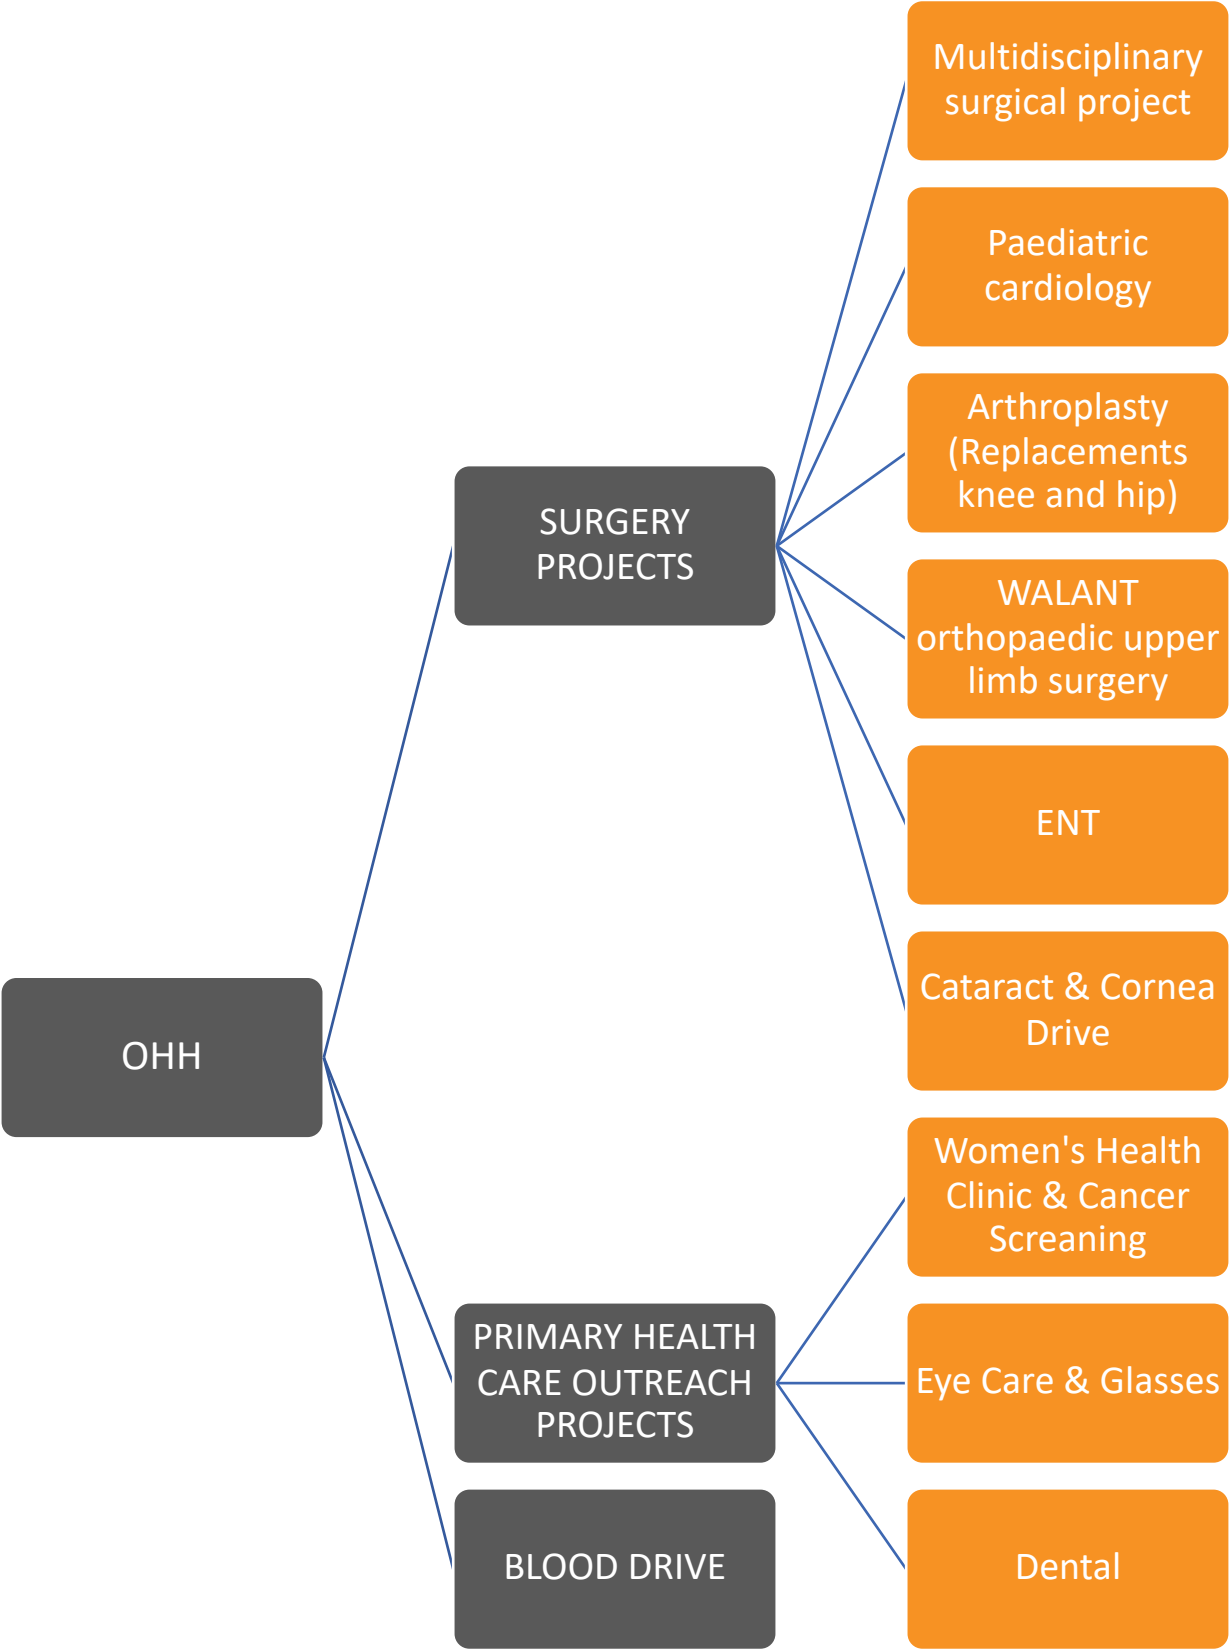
OHH

SURGERY PROJECTS

Multidisciplinary surgical project

Paediatric cardiology

Arthroplasty (Replacements knee and hip)

WALANT orthopaedic upper limb surgery

ENT

Cataract & Cornea Drive

PRIMARY HEALTH CARE OUTREACH PROJECTS

Women's Health Clinic & Cancer Screaning

Eye Care & Glasses

Dental

BLOOD DRIVE